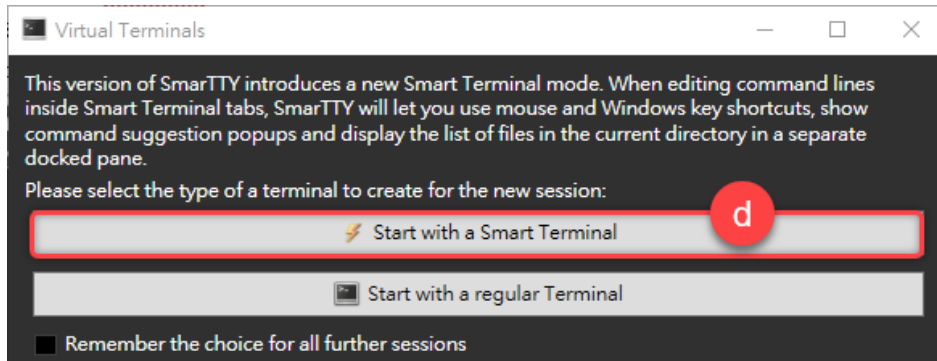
Virtual Terminals

This version of SmarTTY introduces a new Smart Terminal mode. When editing command lines inside Smart Terminal tabs, SmarTTY will let you use mouse and Windows key shortcuts, show command suggestion popups and display the list of files in the current directory in a separate docked pane.

Please select the type of a terminal to create for the new session:

d

Start with a Smart Terminal

Start with a regular Terminal

Remember the choice for all further sessions